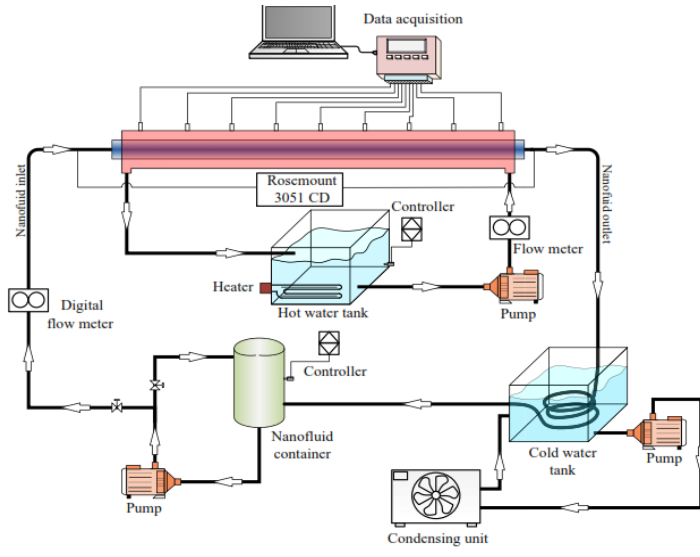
Data acquisition

Nanofluid inlet

Rosemount 3051 CD

Controller

Flow meter

Nanofluid outlet

Heater

Hot water tank

Pump

Digital flow meter

Controller

Nanofluid container

Cold water tank

Pump

Pump

Condensing unit